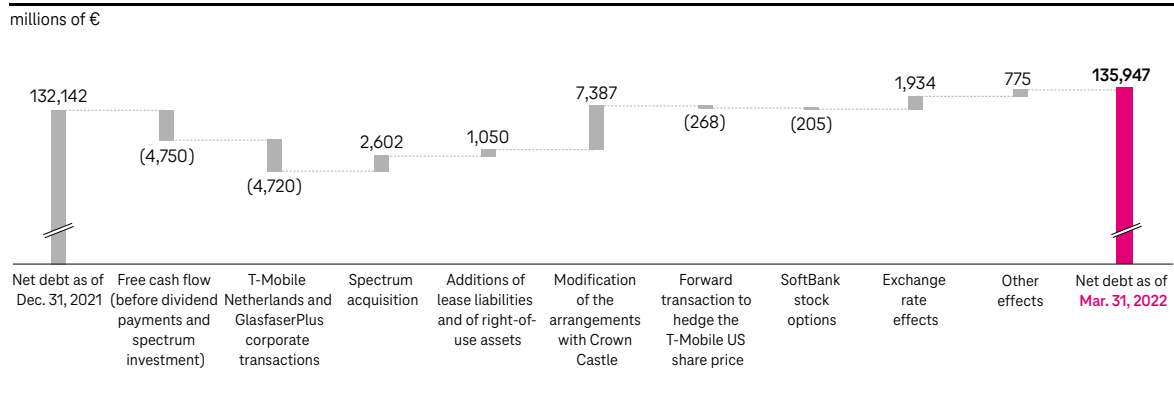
millions of €

132,142

(4,750)

(4,720)

2,602

1,050

7,387

(268)

(205)

1,934

775

135,947

Net debt as of Dec. 31, 2021

Free cash flow (before dividend payments and spectrum investment)

T-Mobile Netherlands and GlasfaserPlus corporate transactions

Spectrum acquisition

Additions of lease liabilities and of right-of-use assets

Modification of the arrangements with Crown Castle

Forward transaction to hedge the T-Mobile US share price

SoftBank stock options

Exchange rate effects

Other effects

Net debt as of Mar. 31, 2022